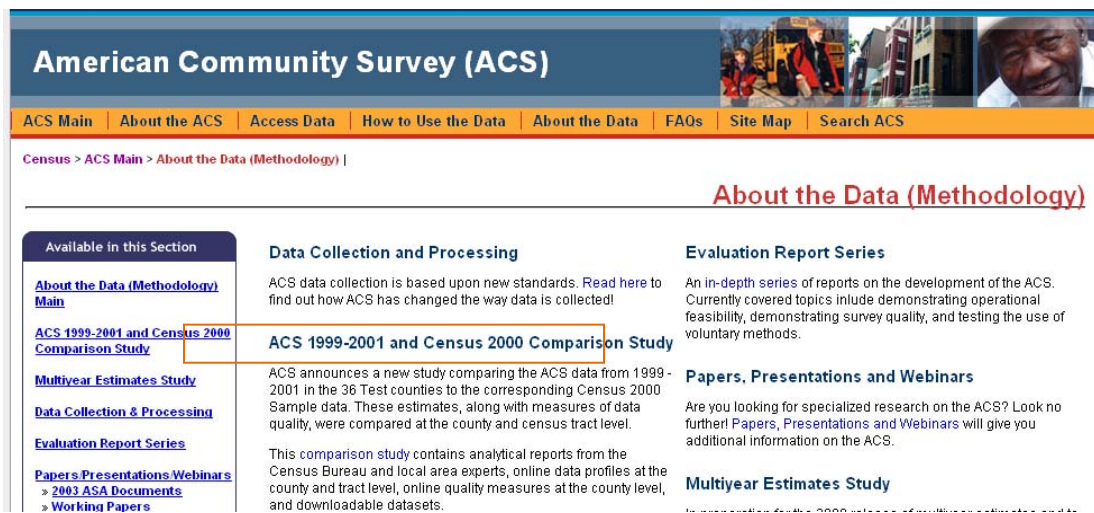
American Community Survey (ACS)

ACS Main | About the ACS | Access Data | How to Use the Data | About the Data | FAQs | Site Map | Search ACS

Census > ACS Main > About the Data (Methodology) |

About the Data (Methodology)

Available in this Section

About the Data (Methodology) Main

ACS 1999-2001 and Census 2000 Comparison Study

Multiyear Estimates Study

Data Collection & Processing

Evaluation Report Series

Papers/Presentations/Webinars
» 2003 ASA Documents
» Working Papers

Data Collection and Processing

ACS data collection is based upon new standards. Read here to find out how ACS has changed the way data is collected!

ACS 1999-2001 and Census 2000 Comparison Study

ACS announces a new study comparing the ACS data from 1999 - 2001 in the 36 Test counties to the corresponding Census 2000 Sample data. These estimates, along with measures of data quality, were compared at the county and census tract level.

This comparison study contains analytical reports from the Census Bureau and local area experts, online data profiles at the county and tract level, online quality measures at the county level, and downloadable datasets.

Evaluation Report Series

An in-depth series of reports on the development of the ACS. Currently covered topics inlude demonstrating operational feasibility, demonstrating survey quality, and testing the use of voluntary methods.

Papers, Presentations and Webinars

Are you looking for specialized research on the ACS? Look no further! Papers, Presentations and Webinars will give you additional information on the ACS.

Multiyear Estimates Study

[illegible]